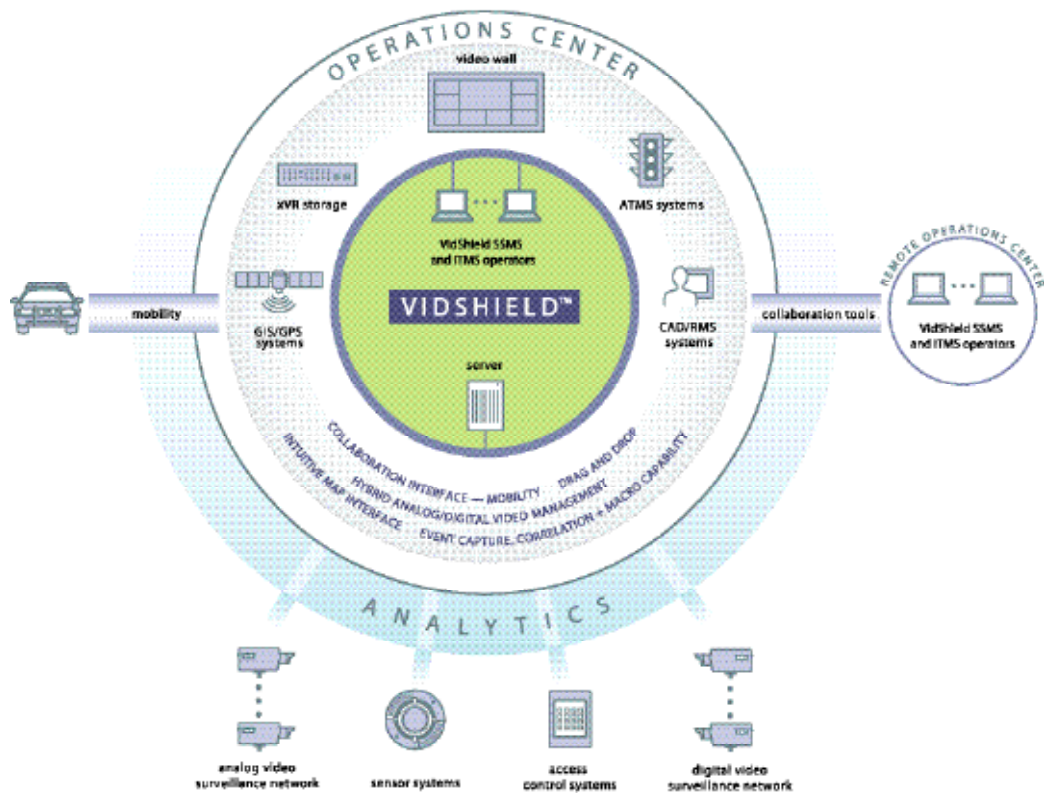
OPERATIONS CENTER

video wall

xVR storage

ATMS systems

VidShield SSMS and ITMS operators

VIDSHIELD™

mobility

GIS/GPS systems

CAD/RMS systems

collaboration tools

REMOTE OPERATIONS CENTER

VidShield SSMS and ITMS operators

server

COLLABORATION INTERFACE — MOBILITY
DRAG AND DROP
INTUITIVE MAP INTERFACE
HYBRID ANALOG/DIGITAL VIDEO MANAGEMENT
EVENT CAPTURE, CORRELATION + MACRO CAPABILITY

ANALYTICS

analog video surveillance network

sensor systems

access control systems

digital video surveillance network